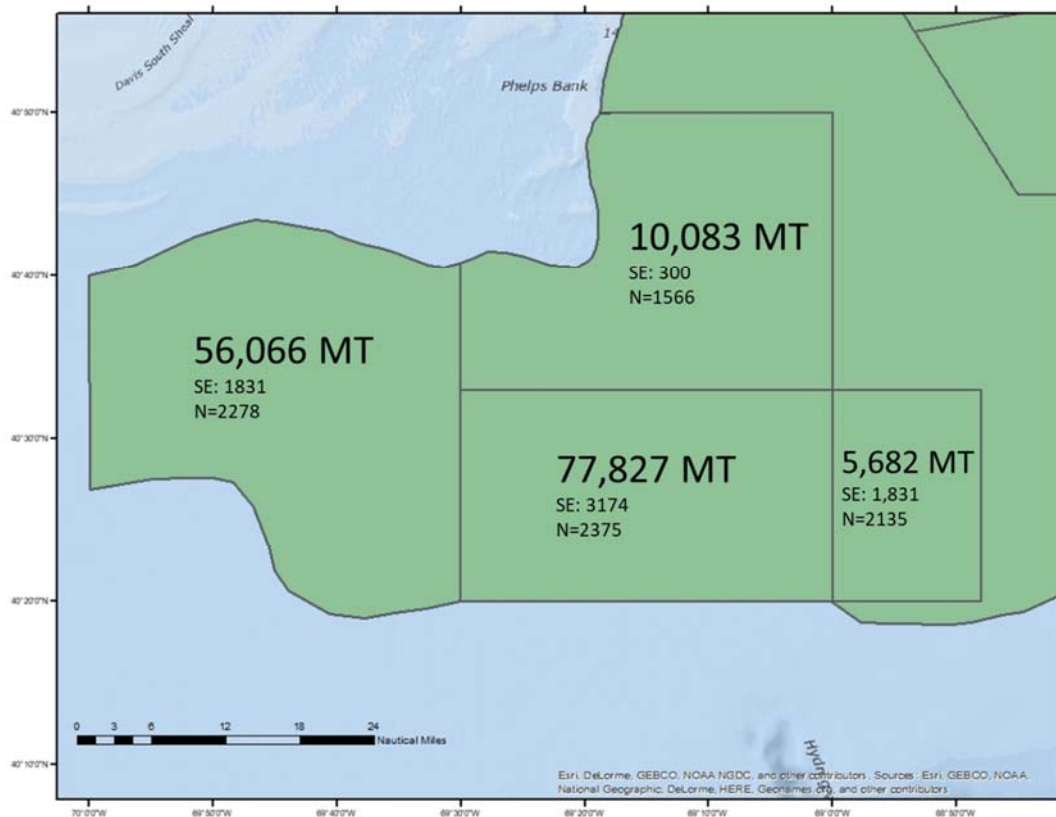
Davis South Shoal

14

Phelps Bank

40°50'0"N

40°40'0"N

40°30'0"N

40°20'0"N

40°10'0"N

10,083 MT
SE: 300
N=1566

56,066 MT
SE: 1831
N=2278

77,827 MT
SE: 3174
N=2375

5,682 MT
SE: 1,831
N=2135

0 3 6 12 18 24 Nautical Miles

Hydr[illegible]

Esri, DeLorme, GEBCO, NOAA NGDC, and other contributors, Sources: Esri, GEBCO, NOAA, National Geographic, DeLorme, HERE, Geonames.org, and other contributors

70°0'0"W 69°50'0"W 69°40'0"W 69°30'0"W 69°20'0"W 69°10'0"W 69°0'0"W 68°50'0"W